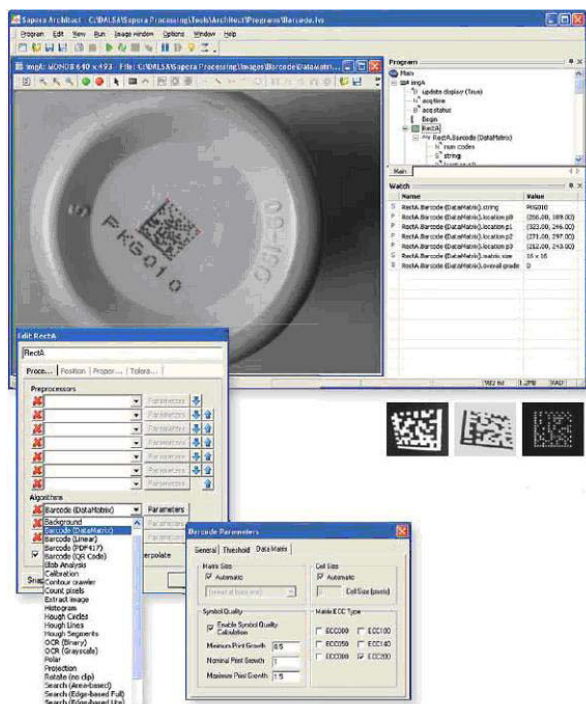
Sapera Architect : C:\DALSA\Sapera Processing\Tools\Architect\Programs\Barcode.fvs

Program Edit View Run Image window Options Window Help

imgA: MONO8 640 x 493 : File: C:\DALSA\Sapera Processing\Images\Barcode\DataMatri...

PKG010

Program
Main
imgA
update display (True)
acqtime
acq status
Begin
RectA
RectA.Barcode (DataMatrix)
num codes
string

Main

Watch
| Name | Value |
|---|---|
| RectA.Barcode (DataMatrix).string | PKG010 |
| RectA.Barcode (DataMatrix).location.p0 | (256.00, 309.00) |
| RectA.Barcode (DataMatrix).location.p1 | (323.00, 246.00) |
| RectA.Barcode (DataMatrix).location.p2 | (271.00, 297.00) |
| RectA.Barcode (DataMatrix).location.p3 | (282.00, 243.00) |
| RectA.Barcode (DataMatrix).matrix size | 16 x 16 |
| RectA.Barcode (DataMatrix).overall grade | D |

Edit RectA
RectA
Proce... Position Propor... Tolera...
Preprocessors
Parameters
Parameters
Parameters
Parameters
Parameters
Parameters
Parameters
Algorithms
Barcode (DataMatrix) Parameters
Background
Barcode (DataMatrix)
Barcode (Linear)
Barcode (PDF417)
Barcode (QR Code)
Blob Analysis
Calibration
Contour crawler
Count pixels
Extract image
Histogram
Hough Circles
Hough Lines
Hough Segments
OCR (Binary)
OCR (Grayscale)
Polar
Projection
Rotate (no clip)
Search (Area-based)
Search (Edge-based Full)
Search (Edge-based Lite)
Snap
erpolate

Barcode Parameters
General Threshold Data Matrix
Matrix Size
Automatic
Cell Size
Automatic
Cell Size (pixels)
Symbol Quality
Enable Symbol Quality Calculation
Minimum Print Growth 0.5
Nominal Print Growth 1
Maximum Print Growth 1.5
Matrix ECC Type
ECC000 ECC100
ECC050 ECC140
ECC080 ECC200